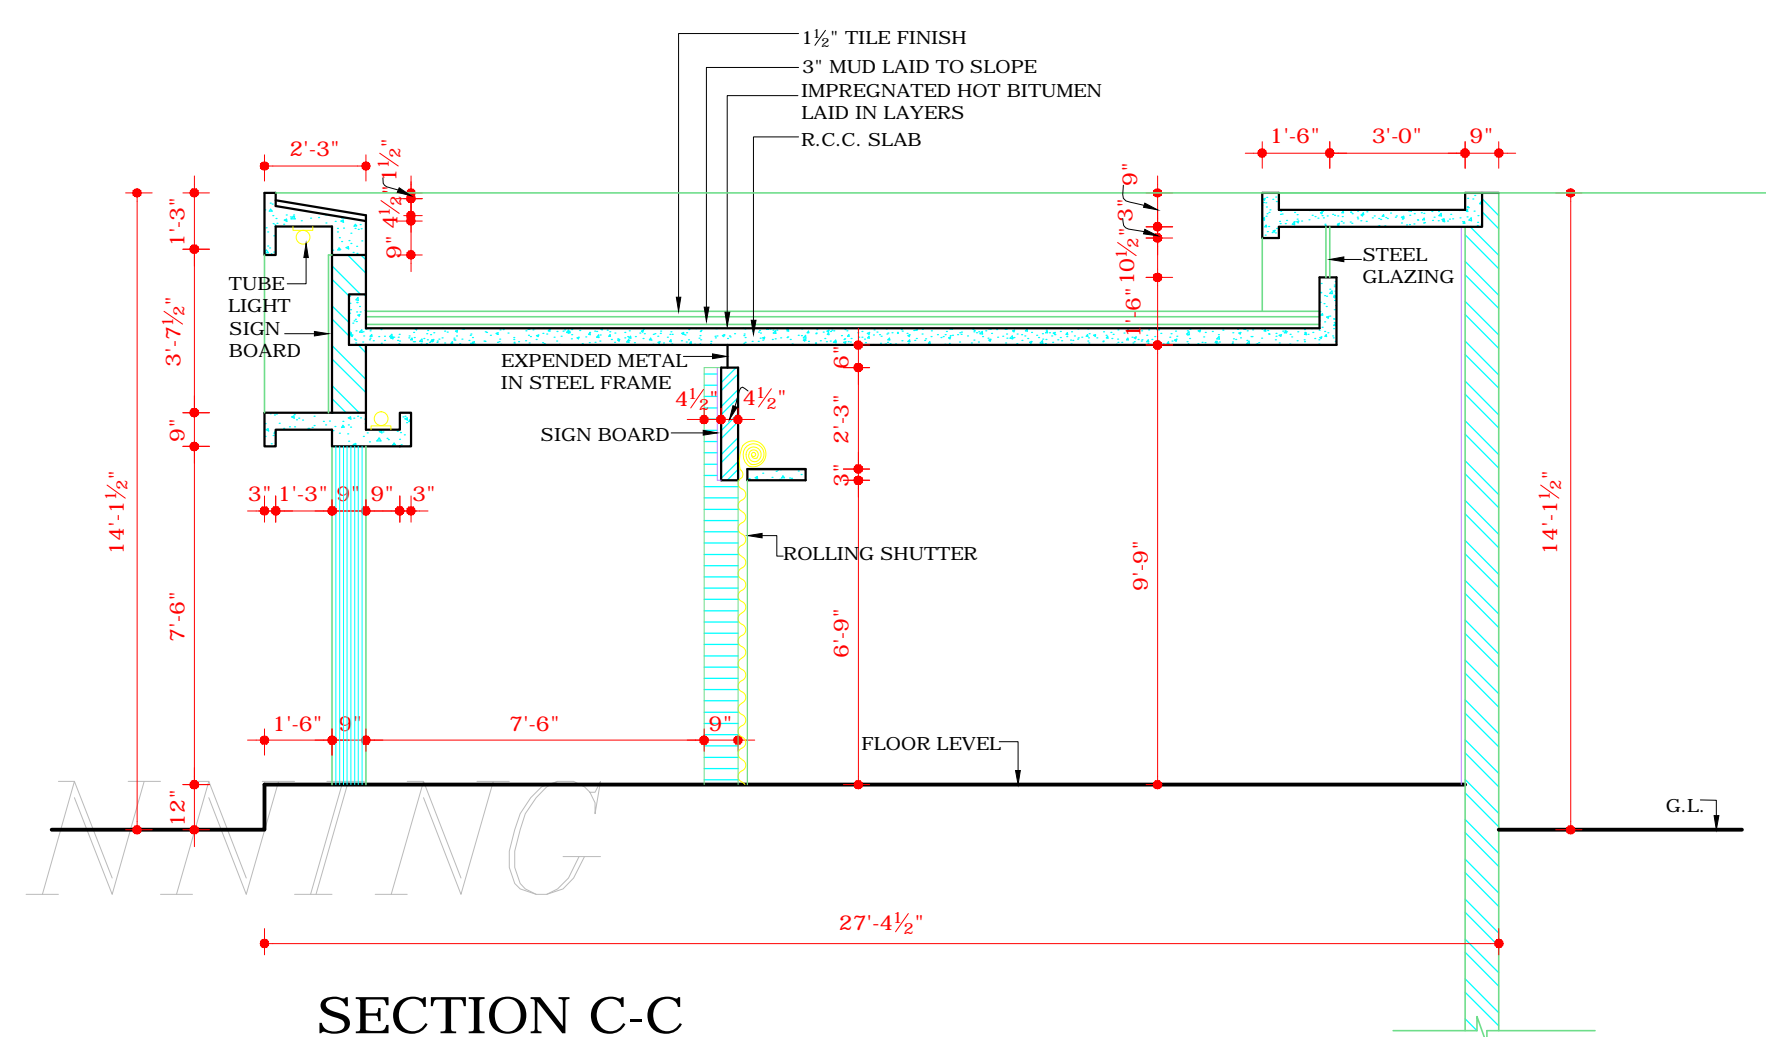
1½" TILE FINISH
3" MUD LAID TO SLOPE
IMPREGNATED HOT BITUMEN LAID IN LAYERS
R.C.C. SLAB

2'-3"
1½"
4½"
9"
1'-3"
3'-7½"
9"
14'-1½"
7'-6"
12"

TUBE LIGHT
SIGN BOARD

EXPENDED METAL IN STEEL FRAME
4½"
4½"
SIGN BOARD

3" 1'-3" 9" 9" 3"

ROLLING SHUTTER

6"
2'-3"
3"
6'-9"

9"
3"
10½"
1'-6"
9'-9"

1'-6" 3'-0" 9"
STEEL GLAZING
14'-1½"

1'-6" 9" 7'-6" 9"
FLOOR LEVEL
G.L.

NNING

27'-4½"

SECTION C-C